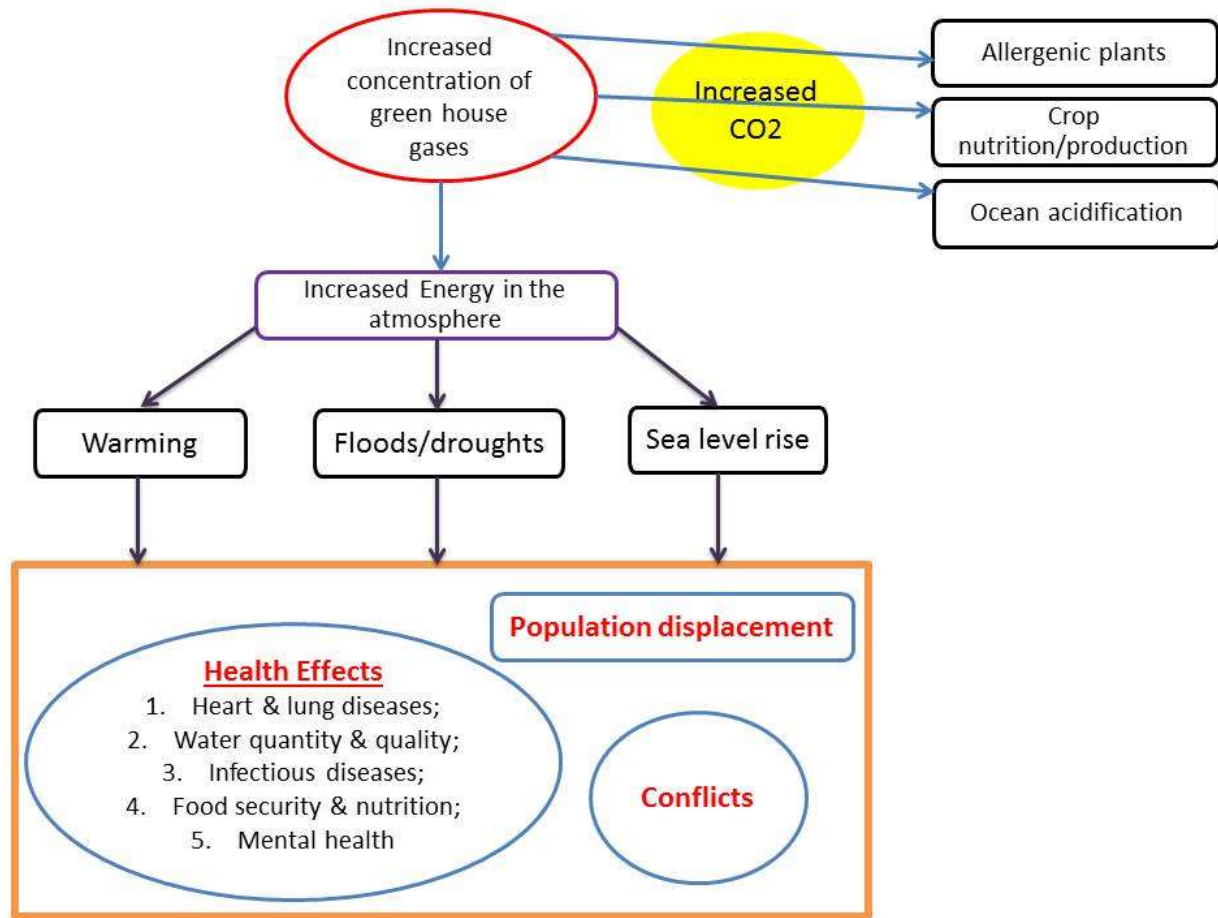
Increased concentration of green house gases

Increased CO2

Allergenic plants

Crop nutrition/production

Ocean acidification

Increased Energy in the atmosphere

Warming

Floods/droughts

Sea level rise

Population displacement

Health Effects
1. Heart & lung diseases;
2. Water quantity & quality;
3. Infectious diseases;
4. Food security & nutrition;
5. Mental health

Conflicts